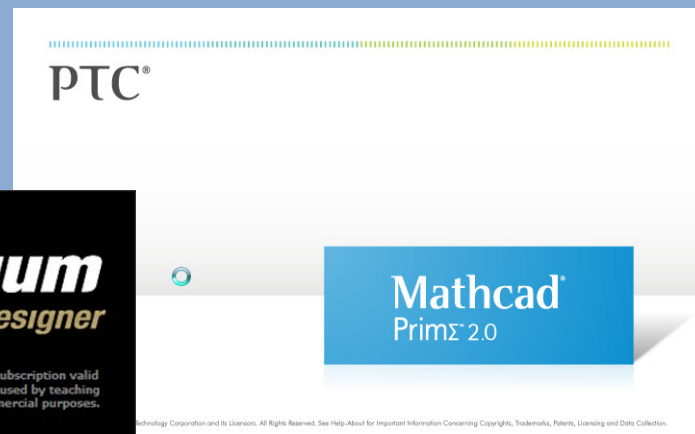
PTC®

ium
esigner

subscription valid
used by teaching
nercial purposes.

Mathcad®
PrimΣ® 2.0

Technology Corporation and its Licensors. All Rights Reserved. See Help-About for Important Information Concerning Copyrights, Trademarks, Patents, Licensing and Data Collection.